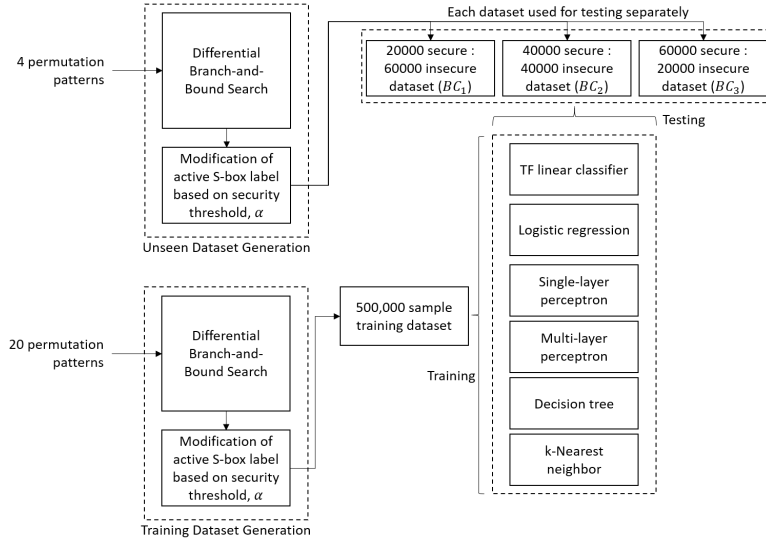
Each dataset used for testing separately

4 permutation patterns

Differential Branch-and-Bound Search

Modification of active S-box label based on security threshold, $\alpha$

Unseen Dataset Generation

20000 secure : 60000 insecure dataset ($BC_1$)

40000 secure : 40000 insecure dataset ($BC_2$)

60000 secure : 20000 insecure dataset ($BC_3$)

Testing

TF linear classifier

Logistic regression

Single-layer perceptron

Multi-layer perceptron

Decision tree

k-Nearest neighbor

Training

20 permutation patterns

Differential Branch-and-Bound Search

Modification of active S-box label based on security threshold, $\alpha$

500,000 sample training dataset

Training Dataset Generation